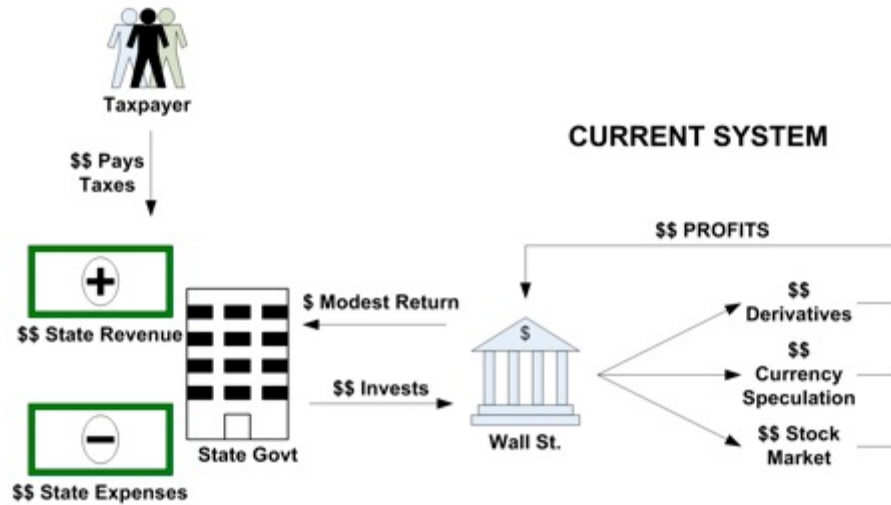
Taxpayer

$$ Pays Taxes

CURRENT SYSTEM

$$ PROFITS

+

$$ State Revenue

$ Modest Return

$

$$ Derivatives

$$ Currency Speculation

$$ Invests

−

State Govt

Wall St.

$$ Stock Market

$$ State Expenses